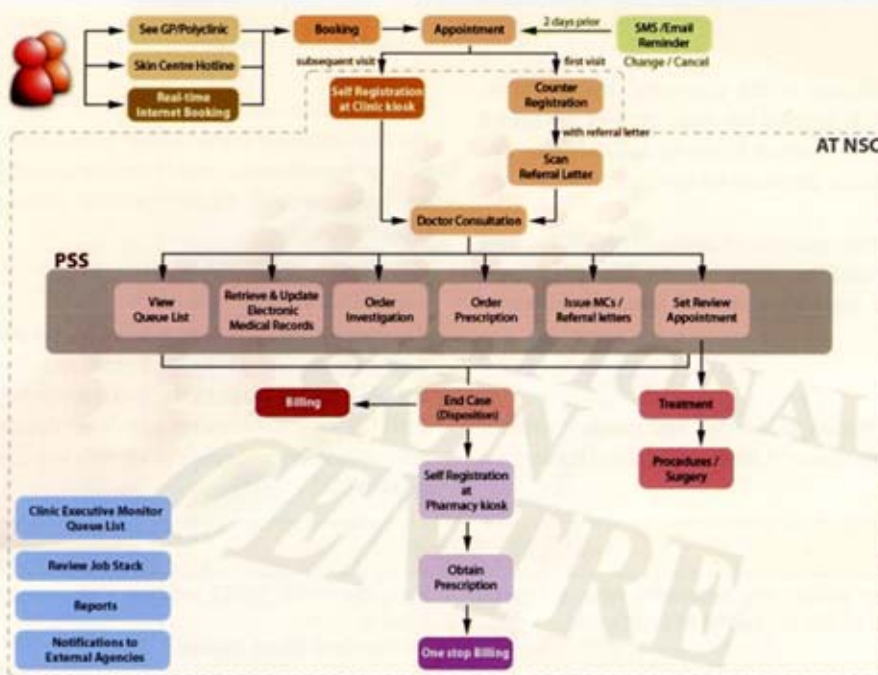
See GP/Polyclinic

Skin Centre Hotline

Real-time Internet Booking

Booking

Appointment

2 days prior

SMS /Email Reminder

Change / Cancel

subsequent visit

first visit

Self Registration at Clinic kiosk

Counter Registration

with referral letter

AT NSC

Scan Referral Letter

Doctor Consultation

PSS

View Queue List

Retrieve & Update Electronic Medical Records

Order Investigation

Order Prescription

Issue MCs / Referral letters

Set Review Appointment

Billing

End Case (Disposition)

Treatment

Procedures / Surgery

Self Registration at Pharmacy kiosk

Obtain Prescription

One stop Billing

Clinic Executive Monitor Queue List

Review Job Stack

Reports

Notifications to External Agencies

NATIONAL SKIN CENTRE